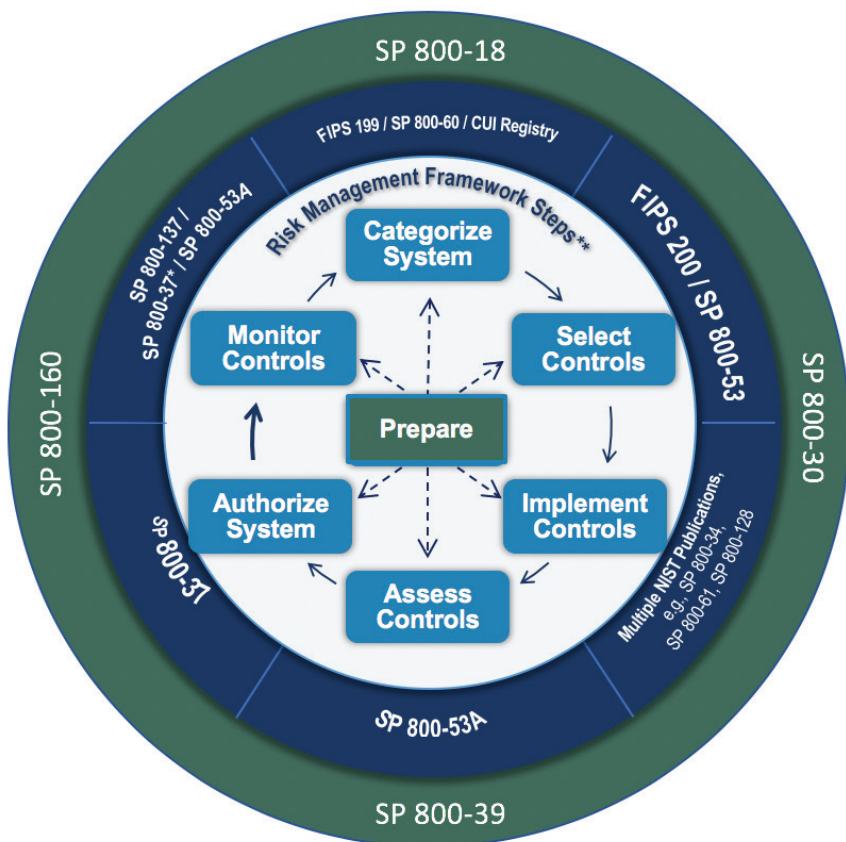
SP 800-18

SP 800-30

SP 800-39

SP 800-160

FIPS 199 / SP 800-60 / CUI Registry

FIPS 200 / SP 800-53

Multiple NIST Publications, e.g., SP 800-34, SP 800-61, SP 800-128

SP 800-53A

SP 800-37

SP 800-137 / SP 800-37* / SP 800-53A

Risk Management Framework Steps**

Categorize System

Select Controls

Implement Controls

Assess Controls

Authorize System

Monitor Controls

Prepare